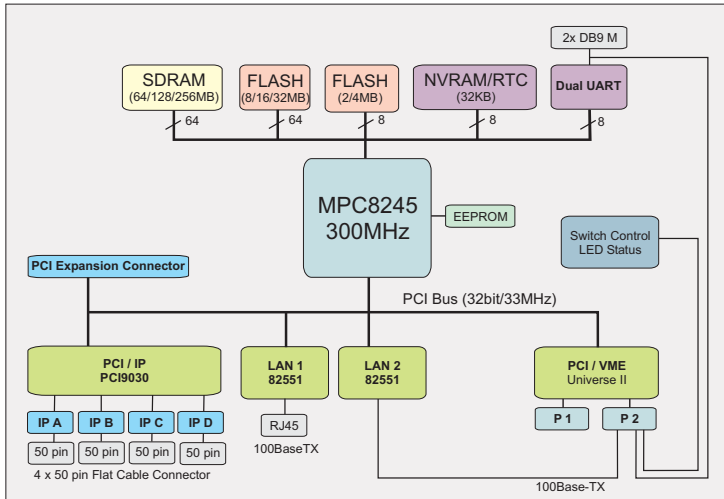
2x DB9 M

SDRAM
(64/128/256MB)

FLASH
(8/16/32MB)

FLASH
(2/4MB)

NVRAM/RTC
(32KB)

Dual UART

64

64

8

8

8

MPC8245
300MHz

EEPROM

Switch Control
LED Status

PCI Expansion Connector

PCI Bus (32bit/33MHz)

PCI / IP
PCI9030

LAN 1
82551

LAN 2
82551

PCI / VME
Universe II

IP A

IP B

IP C

IP D

50 pin

50 pin

50 pin

50 pin

4 x 50 pin Flat Cable Connector

RJ45

100BaseTX

P 1

P 2

100Base-TX